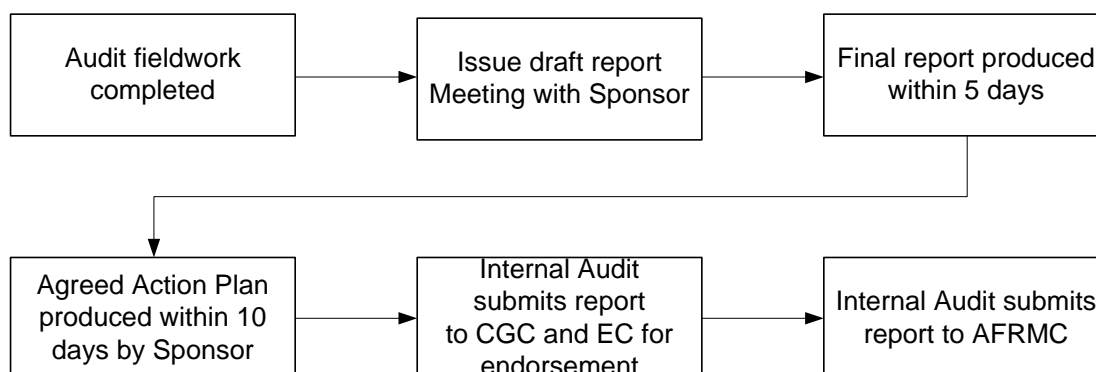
Audit fieldwork completed

Issue draft report Meeting with Sponsor

Final report produced within 5 days

Agreed Action Plan produced within 10 days by Sponsor

Internal Audit submits report to CGC and EC for endorsement

Internal Audit submits report to AFRMC